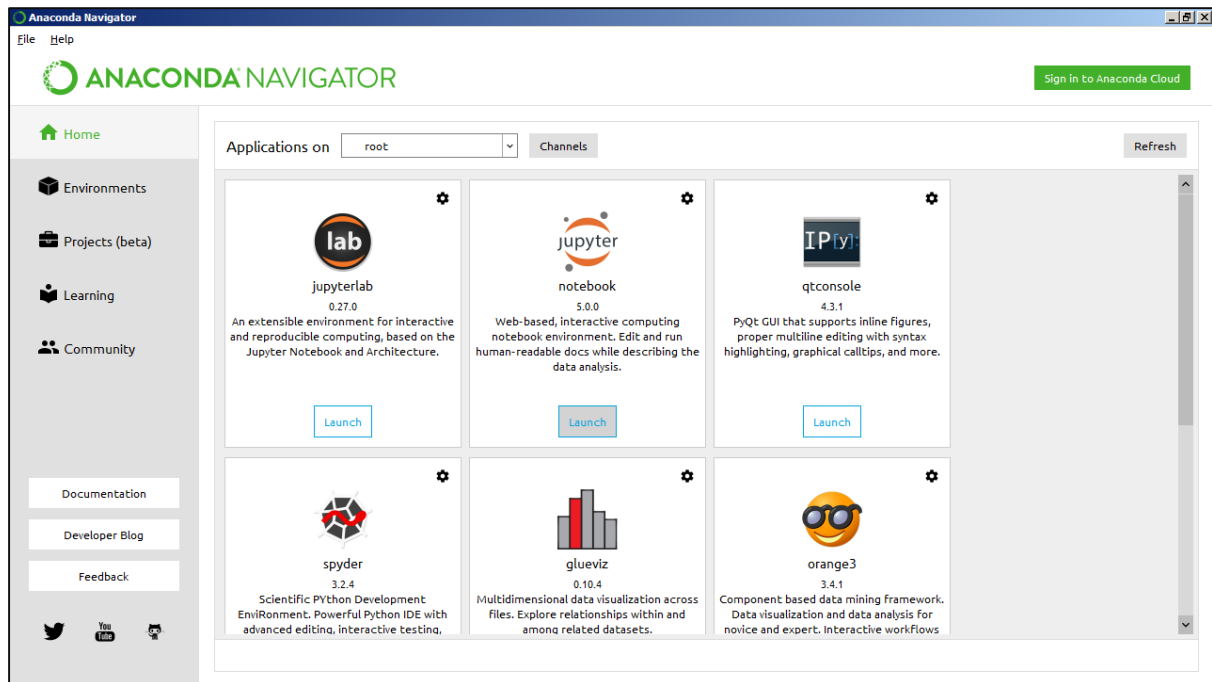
Anaconda Navigator

File Help

ANACONDA NAVIGATOR

Sign in to Anaconda Cloud

Home

Environments

Projects (beta)

Learning

Community

Applications on root Channels Refresh

lab

jupyterlab
0.27.0
An extensible environment for interactive and reproducible computing, based on the Jupyter Notebook and Architecture.

Launch

jupyter

notebook
5.0.0
Web-based, interactive computing notebook environment. Edit and run human-readable docs while describing the data analysis.

Launch

IP[y]:

qtconsole
4.3.1
PyQt GUI that supports inline figures, proper multiline editing with syntax highlighting, graphical calltips, and more.

Launch

spyder
3.2.4
Scientific PYthon Development EnviRonment. Powerful Python IDE with advanced editing, interactive testing,

glueviz
0.10.4
Multidimensional data visualization across files. Explore relationships within and among related datasets.

orange3
3.4.1
Component based data mining framework. Data visualization and data analysis for novice and expert. Interactive workflows

Documentation

Developer Blog

Feedback

You Tube